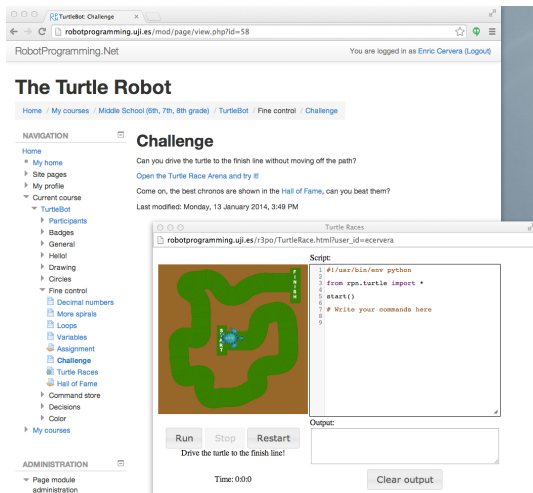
TurtleBot: Challenge

robotprogramming.uji.es/mod/page/view.php?id=58

RobotProgramming.Net

You are logged in as Enric Cervera (Logout)

The Turtle Robot

Home / My courses / Middle School (6th, 7th, 8th grade) / TurtleBot / Fine control / Challenge

NAVIGATION

Home
My home
Site pages
My profile
Current course
TurtleBot
Participants
Badges
General
Hello!
Drawing
Circles
Fine control
Decimal numbers
More spirals
Loops
Variables
Assignment
Challenge
Turtle Races
Hall of Fame
Command store
Decisions
Color
My courses

ADMINISTRATION

Page module administration

Challenge

Can you drive the turtle to the finish line without moving off the path?

Open the Turtle Race Arena and try it!

Come on, the best chronos are shown in the Hall of Fame, can you beat them?

Last modified: Monday, 13 January 2014, 3:49 PM

Turtle Races

robotprogramming.uji.es/r3po/TurtleRace.html?user_id=ecervera

FINISH

START

Script:

1 #!/usr/bin/env python
2
3 from rpn.turtle import *
4
5 start()
6
7 # Write your commands here
8
9

Output:

Run Stop Restart

Drive the turtle to the finish line!

Time: 0:0:0

Clear output